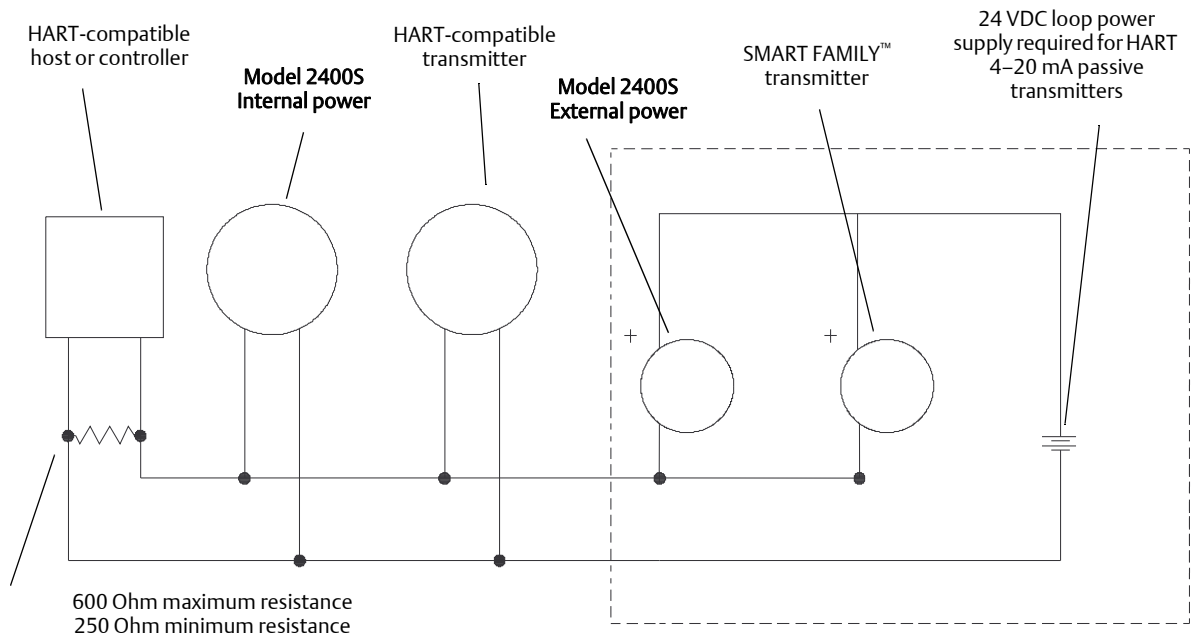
HART-compatible host or controller

Model 2400S Internal power

HART-compatible transmitter

Model 2400S External power

SMART FAMILY™ transmitter

24 VDC loop power supply required for HART 4–20 mA passive transmitters

+

+

600 Ohm maximum resistance
250 Ohm minimum resistance